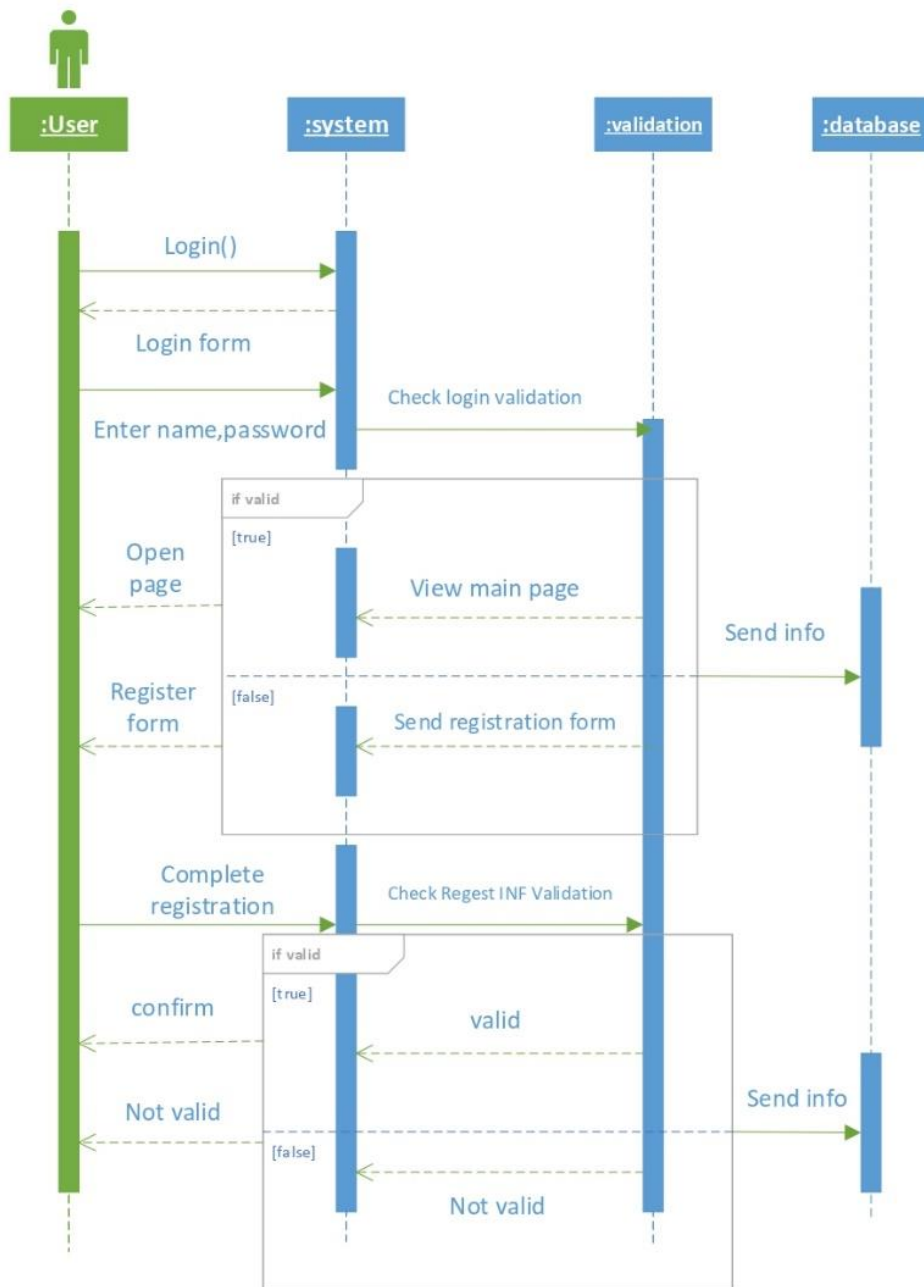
:User

:system

:validation

:database

Login()

Login form

Enter name,password

Check login validation

if valid

[true]

Open page

View main page

Send info

[false]

Register form

Send registration form

Complete registration

Check Regest INF Validation

if valid

[true]

confirm

valid

Send info

Not valid

[false]

Not valid